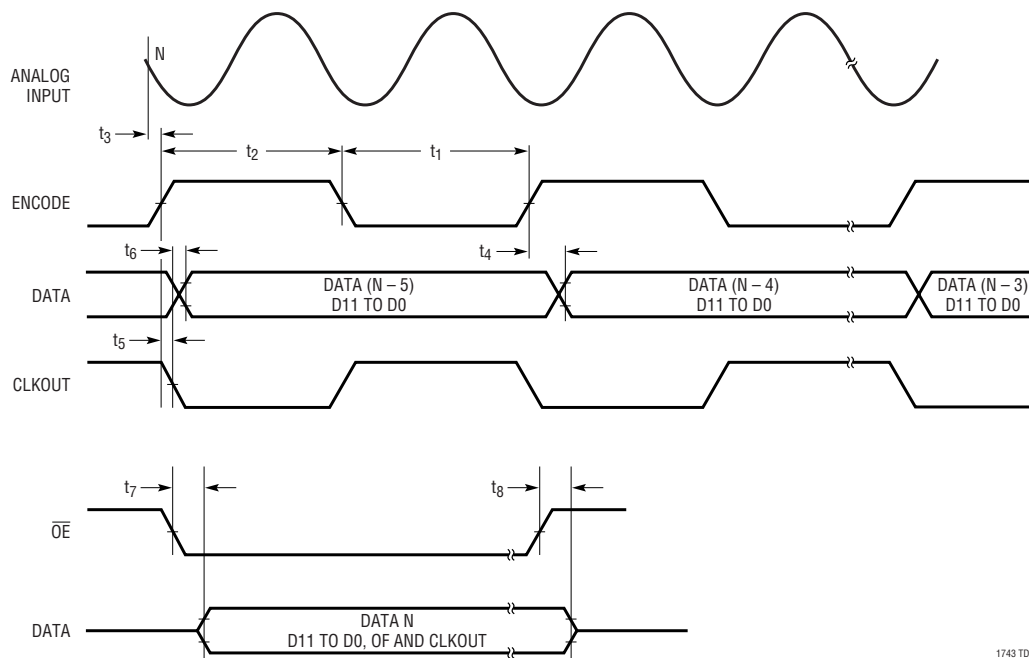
N

ANALOG INPUT

$t_3$

$t_2$

$t_1$

ENCODE

$t_6$

$t_4$

DATA

DATA (N – 5)
D11 TO D0

DATA (N – 4)
D11 TO D0

DATA (N – 3)
D11 TO D0

$t_5$

CLKOUT

$t_7$

$t_8$

$\overline{OE}$

DATA

DATA N
D11 TO D0, OF AND CLKOUT

1743 TD